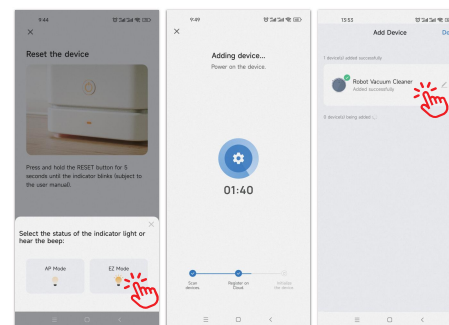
9:44

Reset the device

Press and hold the RESET button for 5 seconds until the indicator blinks (subject to the user manual).

Select the status of the indicator light or hear the beep:

AP Mode

EZ Mode

9:49

Adding device...

Power on the device.

01:40

Scan devices

Register on Cloud

Initialize the device

13:53

Add Device

Do

1 device(s) added successfully

Robot Vacuum Cleaner

Added successfully

0 device(s) being added ...